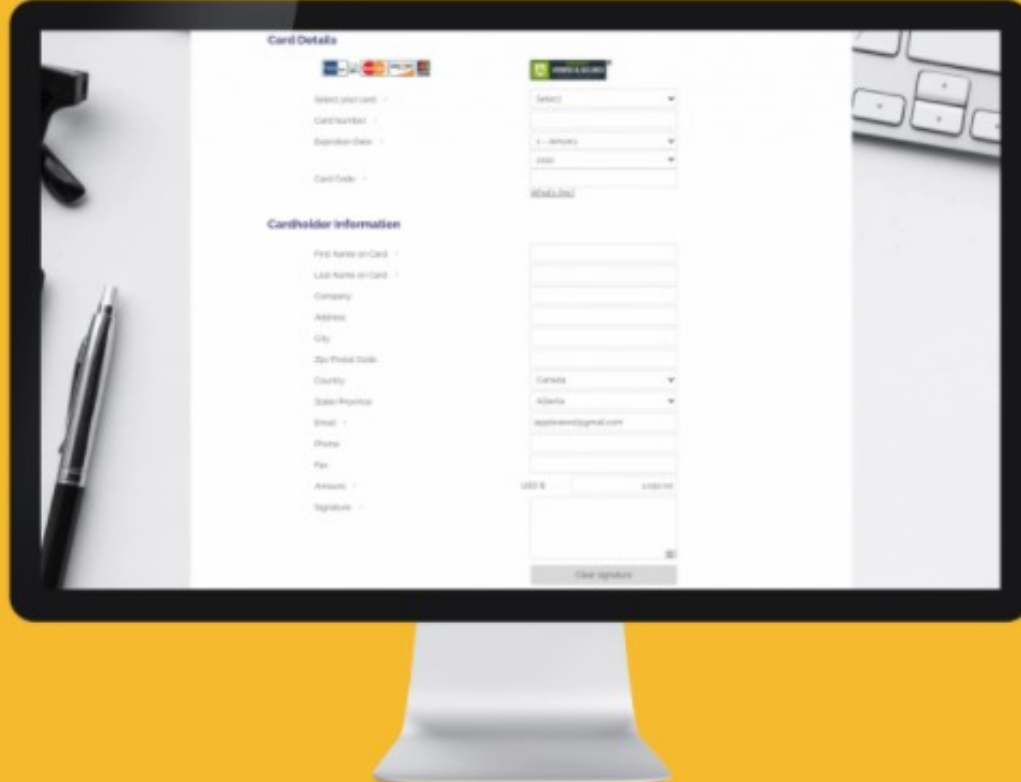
Card Details

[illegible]

Select your card *
Select

Card Number *

Expiration Date *
1 - January
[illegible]

Card Code *
What's this?

Cardholder Information

First Name on Card *

Last Name on Card *

Company

Address

City

Zip/Postal Code

Country
Canada

State/Province
Alberta

Email *
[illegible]@gmail.com

Phone

Fax

Amount *
USD $
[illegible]

Signature *

Clear signature